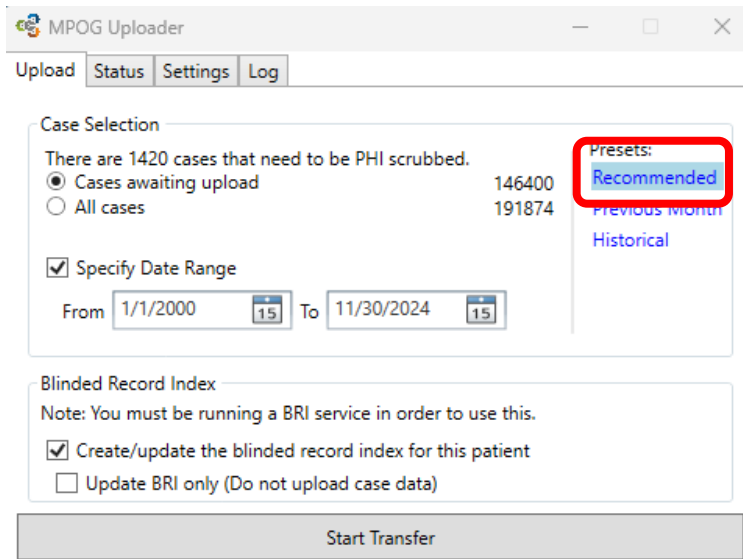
MPOG Uploader

Upload | Status | Settings | Log

Case Selection

There are 1420 cases that need to be PHI scrubbed.

Cases awaiting upload 146400

All cases 191874

Specify Date Range

From 1/1/2000 15 To 11/30/2024 15

Presets:

Recommended

Previous Month

Historical

Blinded Record Index

Note: You must be running a BRI service in order to use this.

Create/update the blinded record index for this patient

Update BRI only (Do not upload case data)

Start Transfer